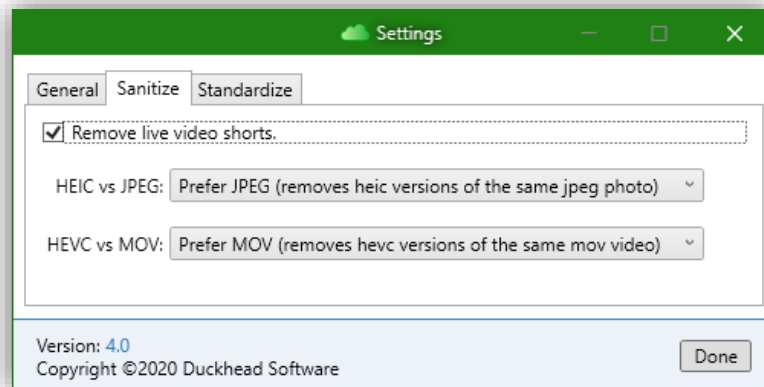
Settings

General Sanitize Standardize

Remove live video shorts.

HEIC vs JPEG: Prefer JPEG (removes heic versions of the same jpeg photo)

HEVC vs MOV: Prefer MOV (removes hevc versions of the same mov video)

Version: 4.0
Copyright ©2020 Duckhead Software

Done